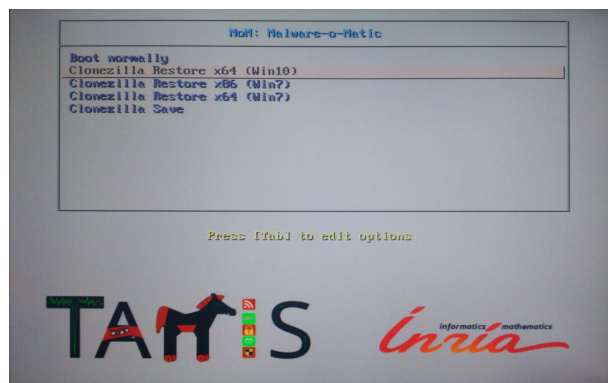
MoM: Malware-o-Matic

Boot normally
Clonezilla Restore x64 (Win10)
Clonezilla Restore x86 (Win7)
Clonezilla Restore x64 (Win7)
Clonezilla Save

Press [Tab] to edit options

TAMIS

informatics mathematics
Inria